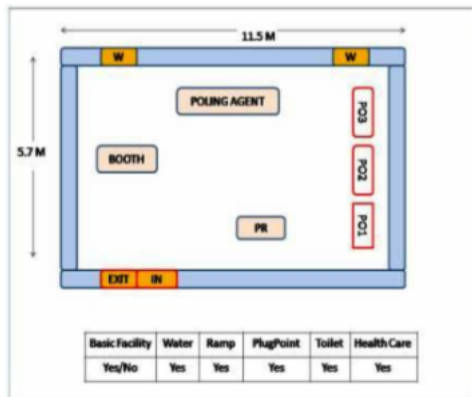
11.5 M

W

W

5.7 M

POLING AGENT

PO3

BOOTH

PO2

PR

PO1

EXIT

IN

| Basic Facility | Water | Ramp | PlugPoint | Toilet | Health Care |
|---|---|---|---|---|---|
| Yes/No | Yes | Yes | Yes | Yes | Yes |